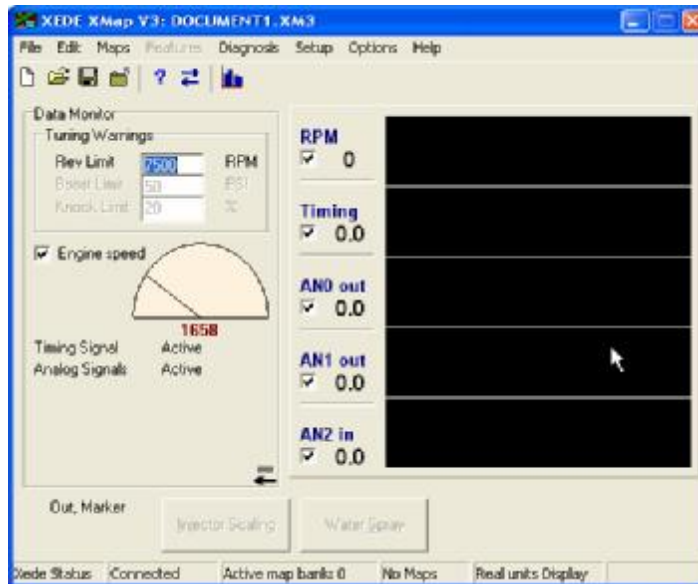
XEDE XMap V3: DOCUMENT1.XM3

File Edit Maps Features Diagnosis Setup Options Help

Data Monitor
Tuning Warnings
Rev Limit 7500 RPM
Boost Limit 50 PSI
Knock Limit 20 %

Engine speed

1658

Timing Signal Active
Analog Signals Active

RPM
0

Timing
0.0

AN0 out
0.0

AN1 out
0.0

AN2 in
0.0

Out, Marker

Injector Scaling

Water Spray

Xede Status Connected Active map banks 0 No Maps Real units Display